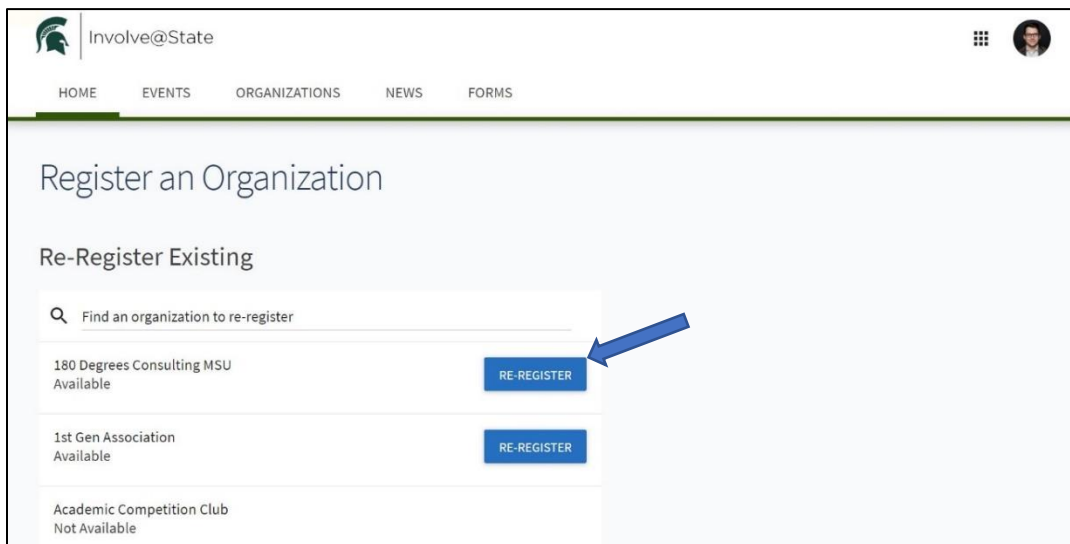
Involve@State

HOME EVENTS ORGANIZATIONS NEWS FORMS

Register an Organization

Re-Register Existing

Find an organization to re-register

180 Degrees Consulting MSU
Available

RE-REGISTER

1st Gen Association
Available

RE-REGISTER

Academic Competition Club
Not Available